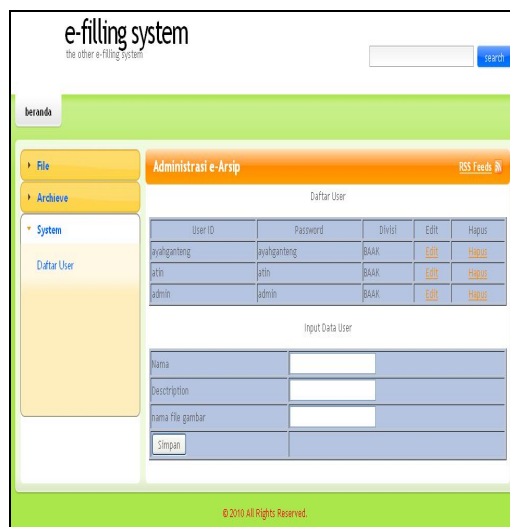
e-filling system
the other e-filling system

search

beranda

File
Archieve
System
Daftar User

Administrasi e-Arsip
RSS Feeds

Daftar User

| User ID | Password | Divisi | Edit | Hapus |
|---|---|---|---|---|
| ayahganteng | ayahganteng | BAAK | Edit | Hapus |
| atin | atin | BAAK | Edit | Hapus |
| admin | admin | BAAK | Edit | Hapus |

Input Data User

| | |
|---|---|
| Nama | |
| Desctription | |
| nama file gambar | |
| Simpan | |

© 2010 All Rights Reserved.